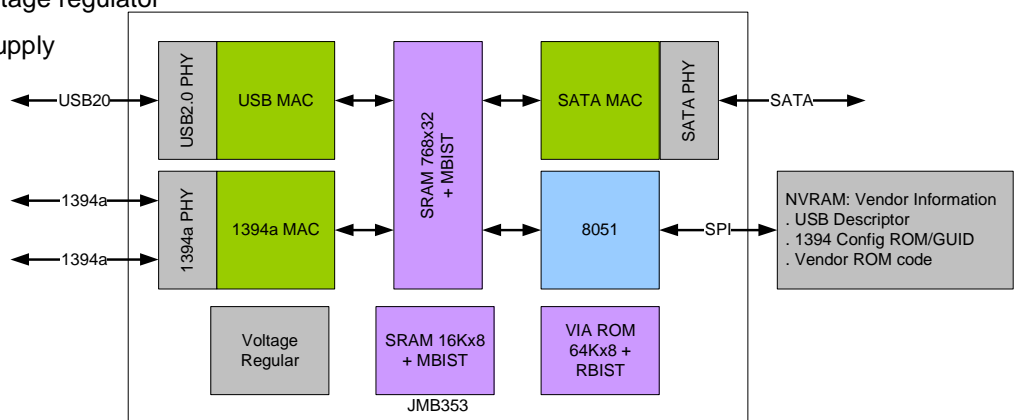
ltage regulator

upply

USB20

USB2.0 PHY

USB MAC

SRAM 768x32 + MBIST

SATA MAC

SATA PHY

SATA

1394a

1394a PHY

1394a MAC

1394a

8051

SPI

NVRAM: Vendor Information
. USB Descriptor
. 1394 Config ROM/GUID
. Vendor ROM code

Voltage Regular

SRAM 16Kx8 + MBIST

VIA ROM 64Kx8 + RBIST

JMB353